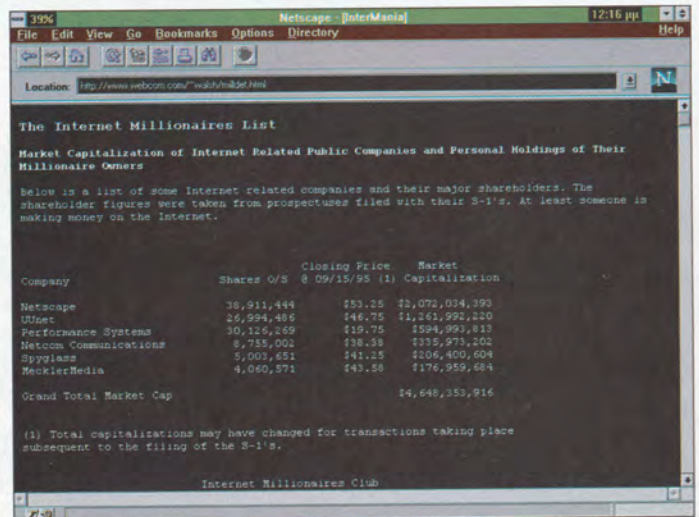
39%
Netscape - [InterMania]
12:16 pm
File Edit View Go Bookmarks Options Directory Help

Location: http://www.webcom.com/~walsh/mildet.html

The Internet Millionaires List

Market Capitalization of Internet Related Public Companies and Personal Holdings of Their Millionaire Owners

Below is a list of some Internet related companies and their major shareholders. The shareholder figures were taken from prospectuses filed with their S-1's. At least someone is making money on the Internet.

| Company | Shares O/S | Closing Price @ 09/15/95 (1) | Market Capitalization |
|---|---|---|---|
| Netscape | 38,911,444 | \$53.25 | \$2,072,034,393 |
| UUnet | 26,994,486 | \$46.75 | \$1,261,992,220 |
| Performance Systems | 30,126,269 | \$19.75 | \$594,993,813 |
| Netcom Communications | 8,755,002 | \$38.38 | \$335,973,202 |
| Spyglass | 5,003,651 | \$41.25 | \$206,400,604 |
| MecklerMedia | 4,060,571 | \$43.58 | \$176,959,684 |

Grand Total Market Cap \$4,648,353,916

(1) Total capitalizations may have changed for transactions taking place subsequent to the filing of the S-1's.

Internet Millionaires Club